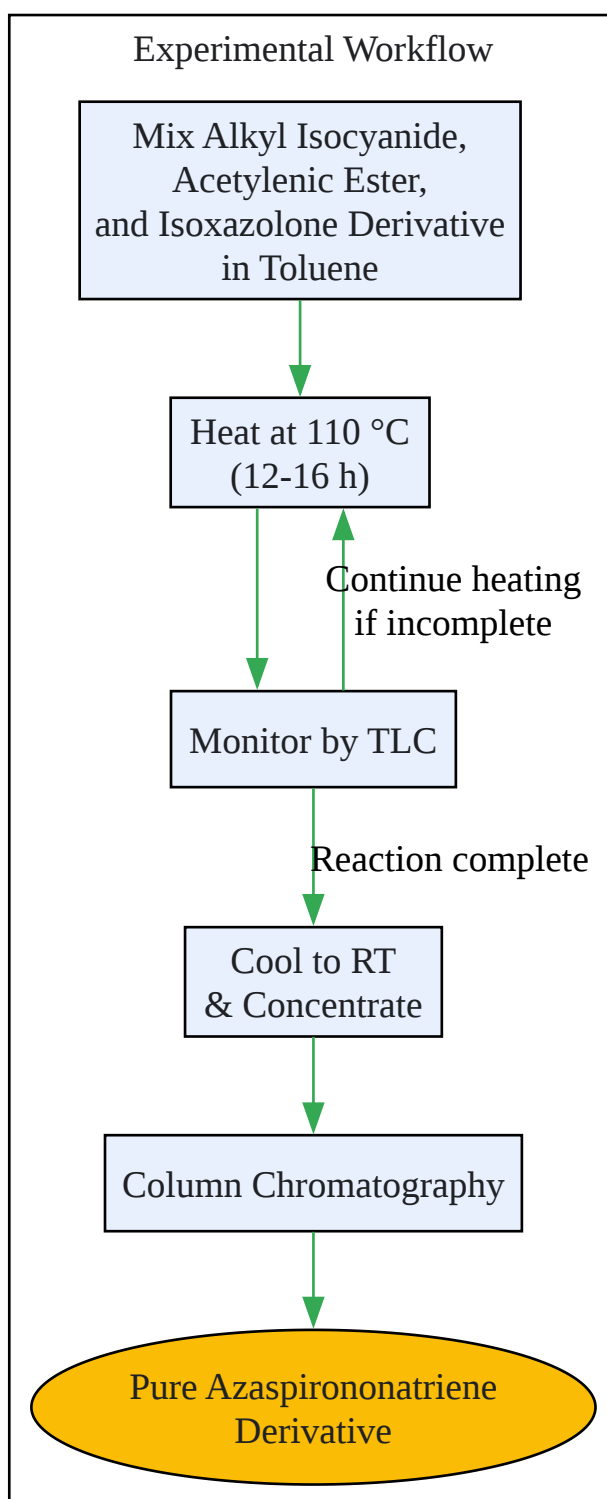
Experimental Workflow

Mix Alkyl Isocyanide, Acetylenic Ester, and Isoxazolone Derivative in Toluene

Heat at 110 °C (12-16 h)

Continue heating if incomplete

Monitor by TLC

Reaction complete

Cool to RT & Concentrate

Column Chromatography

Pure Azaspirononatriene Derivative